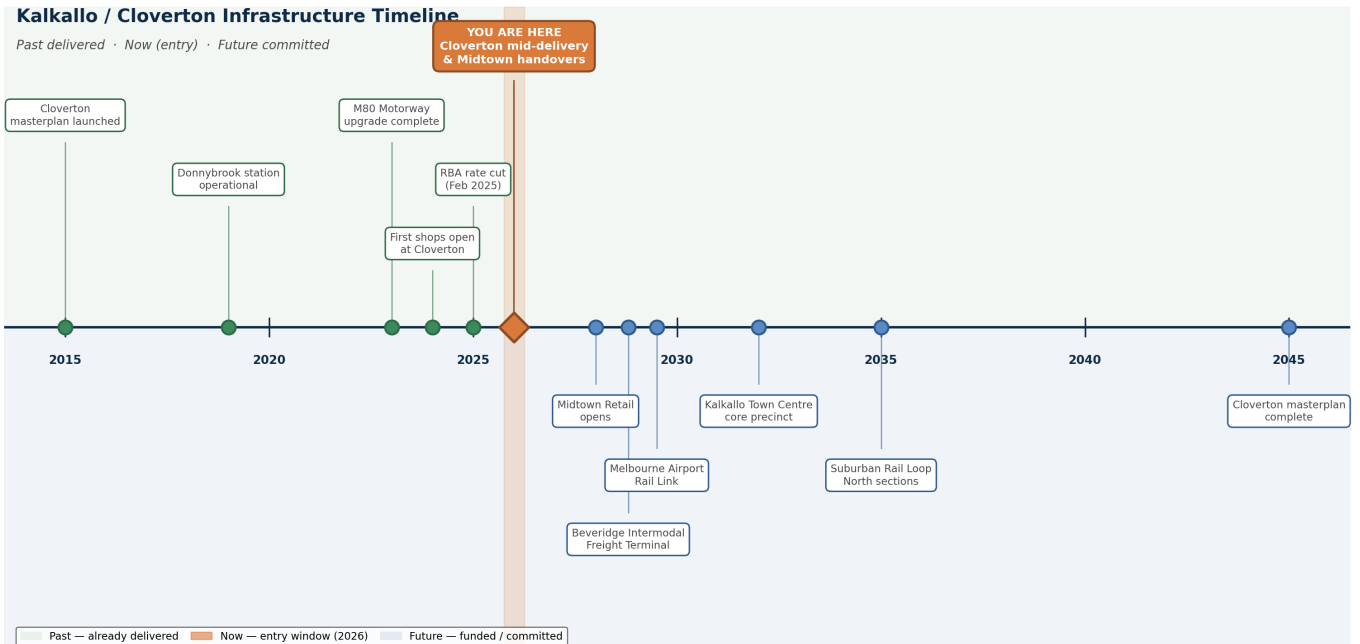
Kalkallo / Cloverton Infrastructure Timeline

Past delivered · Now (entry) · Future committed

YOU ARE HERE
Cloverton mid-delivery & Midtown handovers

Cloverton masterplan launched

Donnybrook station operational

M80 Motorway upgrade complete

RBA rate cut (Feb 2025)

First shops open at Cloverton

2015

2020

2025

2030

2035

2040

2045

Midtown Retail opens

Kalkallo Town Centre core precinct

Cloverton masterplan complete

Melbourne Airport Rail Link

Suburban Rail Loop North sections

Beveridge Intermodal Freight Terminal

Past — already delivered
Now — entry window (2026)
Future — funded / committed